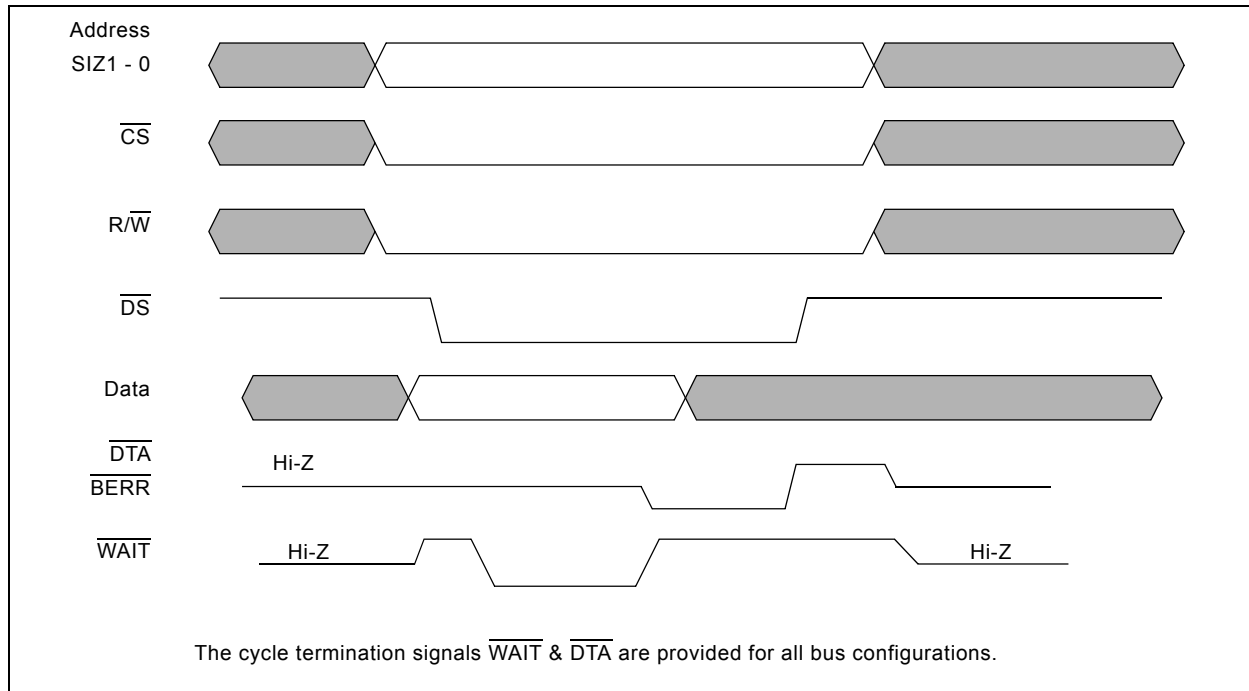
Address
SIZ1 - 0

$\overline{CS}$

R/$\overline{W}$

$\overline{DS}$

Data

$\overline{DTA}$
$\overline{BERR}$

Hi-Z

$\overline{WAIT}$

Hi-Z

Hi-Z

The cycle termination signals $\overline{WAIT}$ & $\overline{DTA}$ are provided for all bus configurations.